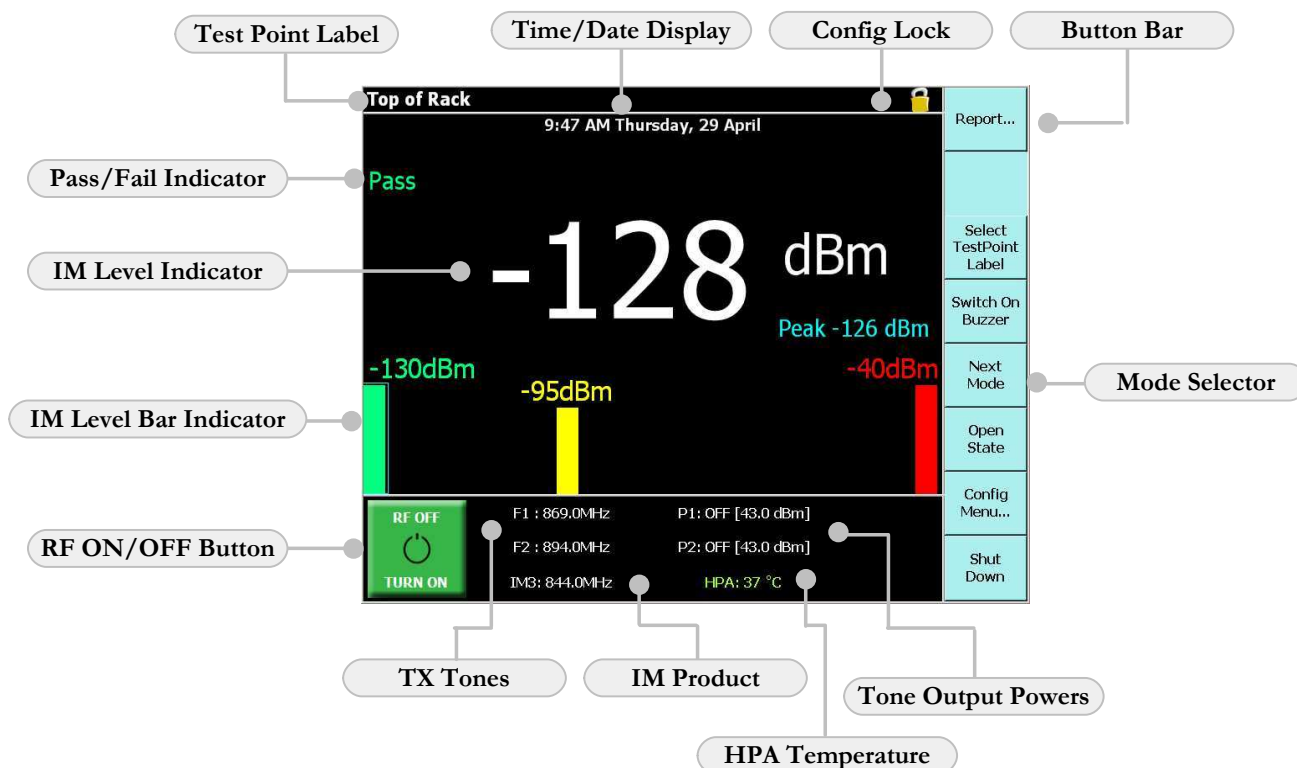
Test Point Label

Time/Date Display

Config Lock

Button Bar

Top of Rack

9:47 AM Thursday, 29 April

Report...

Pass/Fail Indicator

Pass

Select TestPoint Label

IM Level Indicator

-128 dBm

Switch On Buzzer

Peak -126 dBm

-130dBm

-95dBm

-40dBm

Next Mode

Mode Selector

IM Level Bar Indicator

Open State

Config Menu...

RF OFF

TURN ON

F1 : 869.0MHz

P1: OFF [43.0 dBm]

RF ON/OFF Button

F2 : 894.0MHz

P2: OFF [43.0 dBm]

Shut Down

IM3: 844.0MHz

HPA: 37 °C

TX Tones

IM Product

Tone Output Powers

HPA Temperature